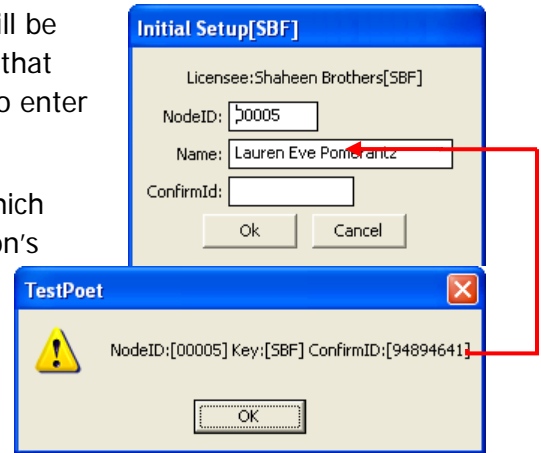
ll be
that
o enter

hich
on's

Initial Setup[SBF]

Licensee:Shaheen Brothers[SBF]

NodeID: 00005

Name: Lauren Eve Pomerantz

ConfirmId:

Ok

Cancel

TestPoet

NodeID:[00005] Key:[SBF] ConfirmID:[94894641]

OK